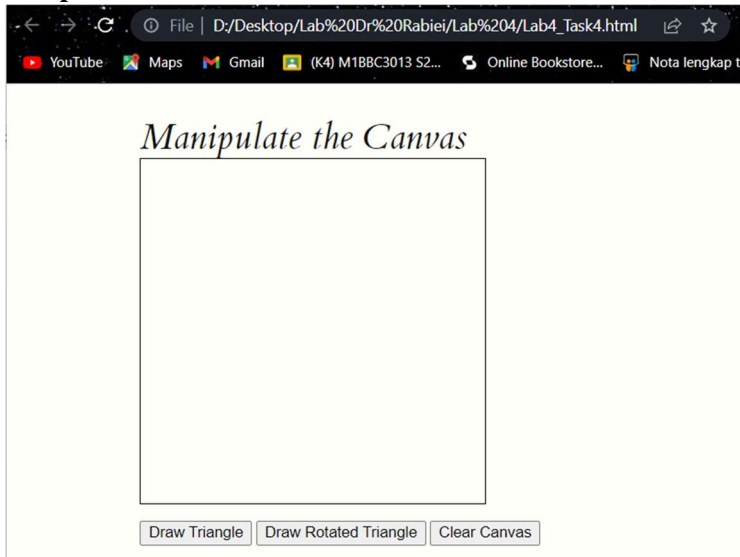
File | D:/Desktop/Lab%20Dr%20Rabiei/Lab%204/Lab4_Task4.html

YouTube Maps Gmail (K4) M1BBC3013 S2... Online Bookstore... Nota lengkap t

Manipulate the Canvas

Draw Triangle | Draw Rotated Triangle | Clear Canvas